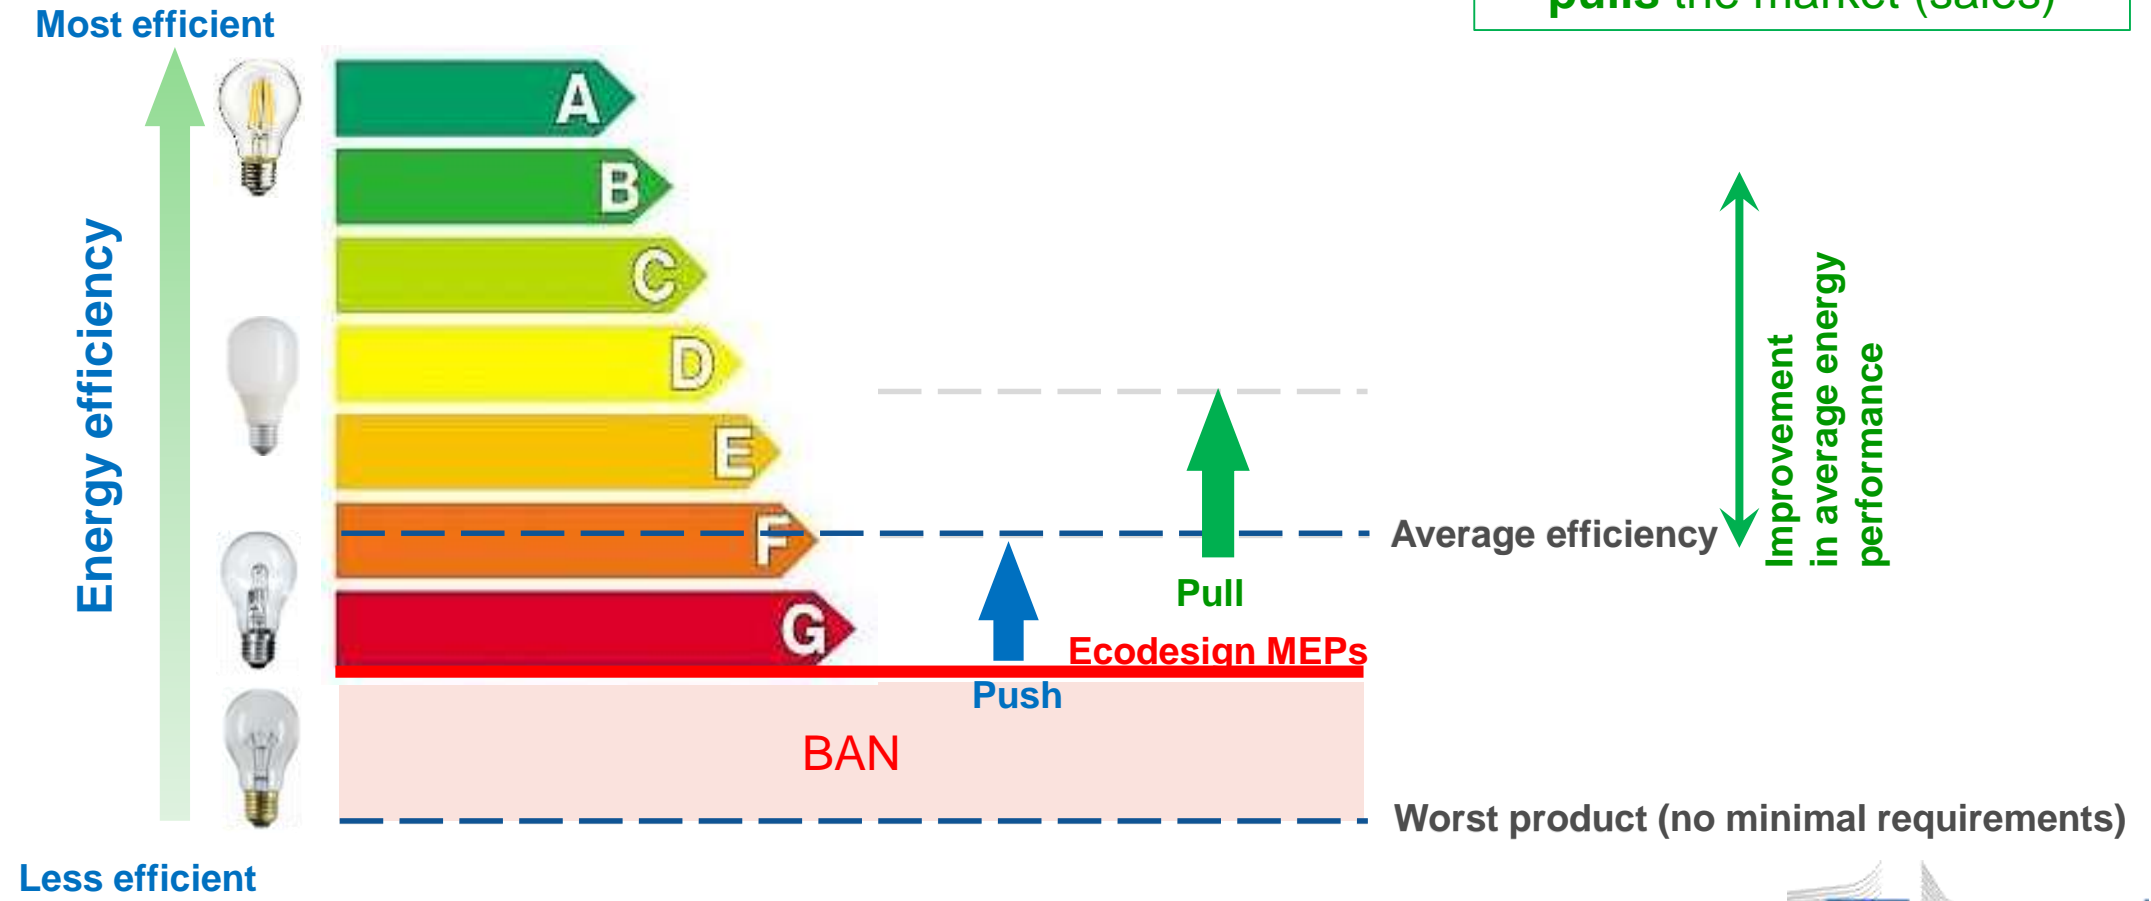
Most efficient

pulls the market (sales)

Energy efficiency

A
B
C
D
E
F
G

Improvement in average energy performance

Average efficiency

Pull

Ecodesign MEPs

Push

BAN

Worst product (no minimal requirements)

Less efficient